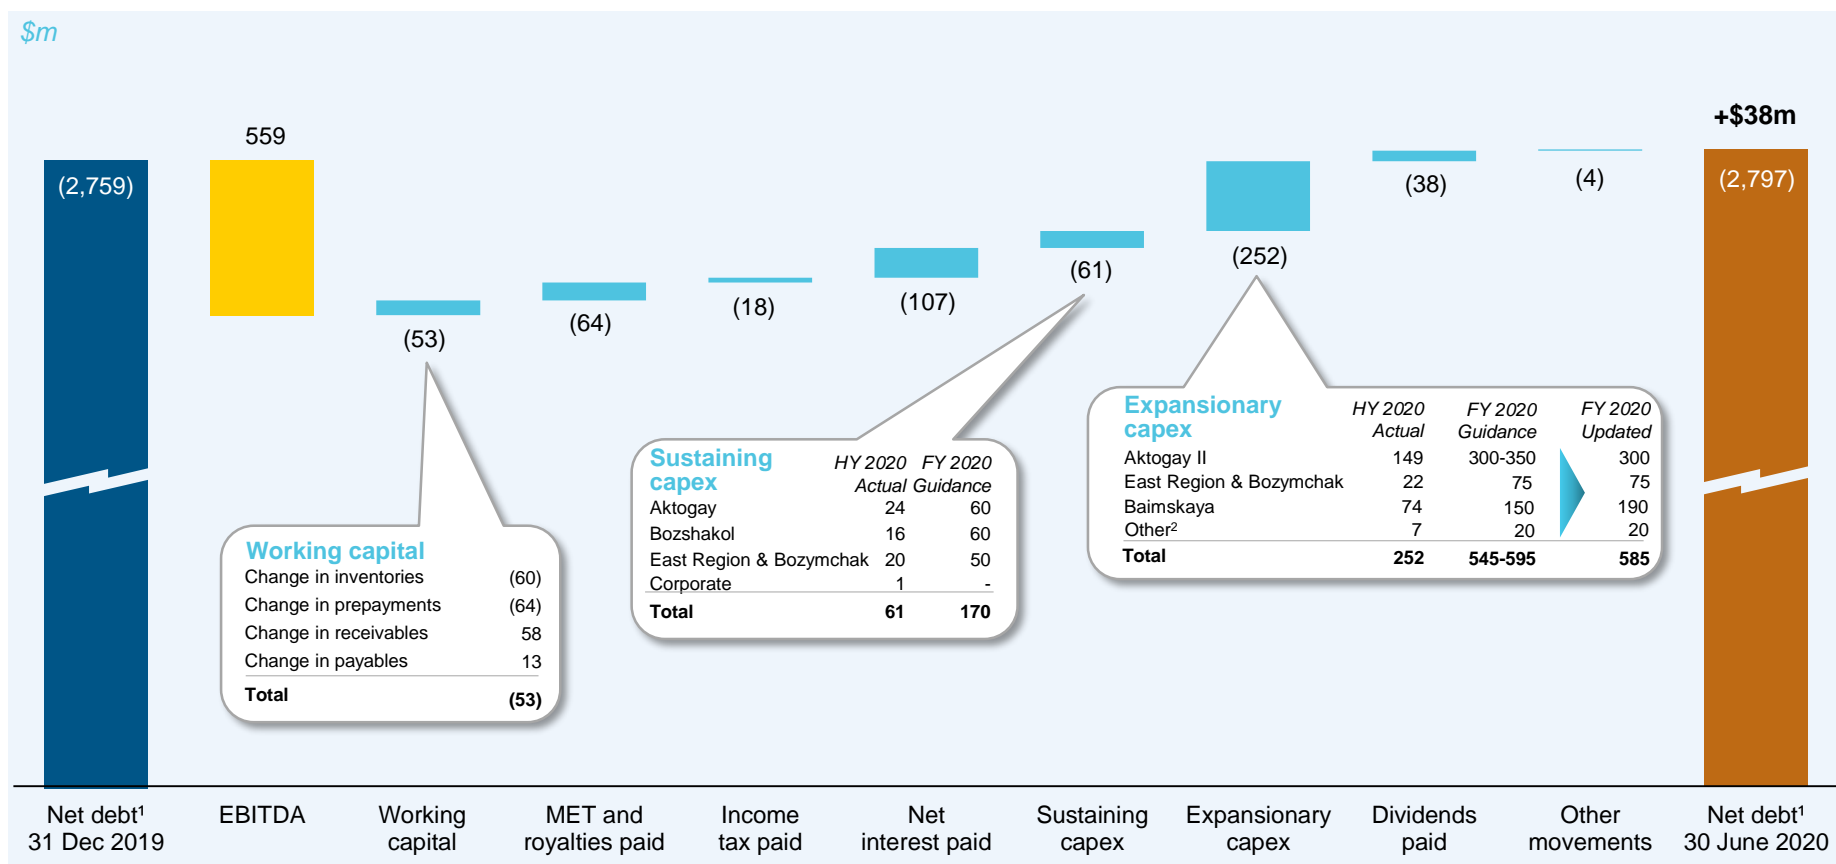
$m

+$38m

(2,759)

559

(53)

(64)

(18)

(107)

(61)

(252)

(38)

(4)

(2,797)

Working capital

| | |
|---|---|
| Change in inventories | (60) |
| Change in prepayments | (64) |
| Change in receivables | 58 |
| Change in payables | 13 |
| **Total** | **(53)** |

Sustaining capex

| | HY 2020 Actual | FY 2020 Guidance |
|---|---|---|
| Aktogay | 24 | 60 |
| Bozshakol | 16 | 60 |
| East Region & Bozymchak | 20 | 50 |
| Corporate | 1 | - |
| **Total** | **61** | **170** |

Expansionary capex

| | HY 2020 Actual | FY 2020 Guidance | FY 2020 Updated |
|---|---|---|---|
| Aktogay II | 149 | 300-350 | 300 |
| East Region & Bozymchak | 22 | 75 | 75 |
| Baimskaya | 74 | 150 | 190 |
| Other² | 7 | 20 | 20 |
| **Total** | **252** | **545-595** | **585** |

Net debt¹ 31 Dec 2019

EBITDA

Working capital

MET and royalties paid

Income tax paid

Net interest paid

Sustaining capex

Expansionary capex

Dividends paid

Other movements

Net debt¹ 30 June 2020